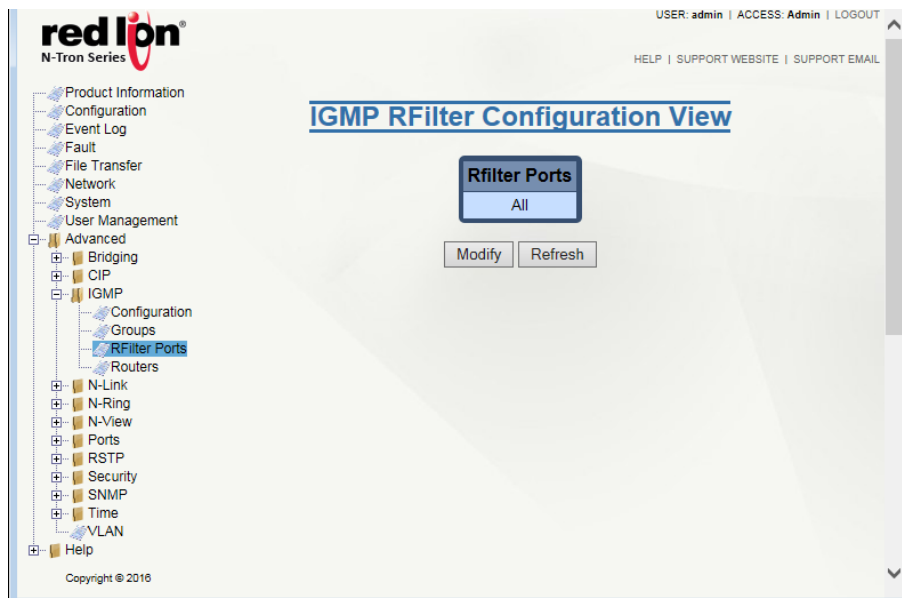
red lion®
N-Tron Series

USER: admin | ACCESS: Admin | LOGOUT

HELP | SUPPORT WEBSITE | SUPPORT EMAIL

Product Information
Configuration
Event Log
Fault
File Transfer
Network
System
User Management
Advanced
Bridging
CIP
IGMP
Configuration
Groups
RFilter Ports
Routers
N-Link
N-Ring
N-View
Ports
RSTP
Security
SNMP
Time
VLAN
Help

Copyright © 2016

IGMP RFilter Configuration View

| Rfilter Ports |
|---|
| All |

Modify Refresh